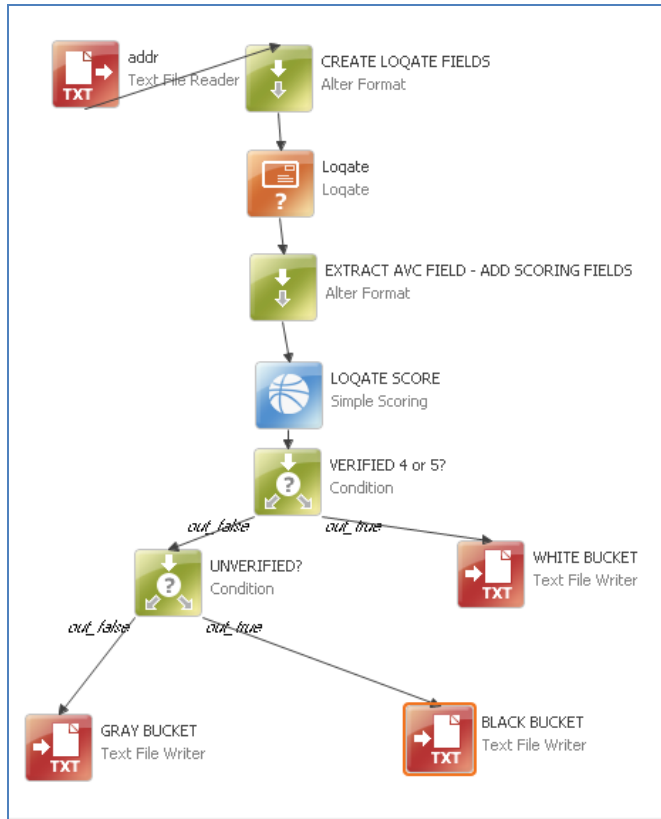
TXT
addr
Text File Reader

CREATE LOQATE FIELDS
Alter Format

Loqate
Loqate

EXTRACT AVC FIELD - ADD SCORING FIELDS
Alter Format

LOQATE SCORE
Simple Scoring

VERIFIED 4 or 5?
Condition

out_false
out_true

WHITE BUCKET
Text File Writer
TXT

UNVERIFIED?
Condition

out_false
out_true

TXT
GRAY BUCKET
Text File Writer

TXT
BLACK BUCKET
Text File Writer